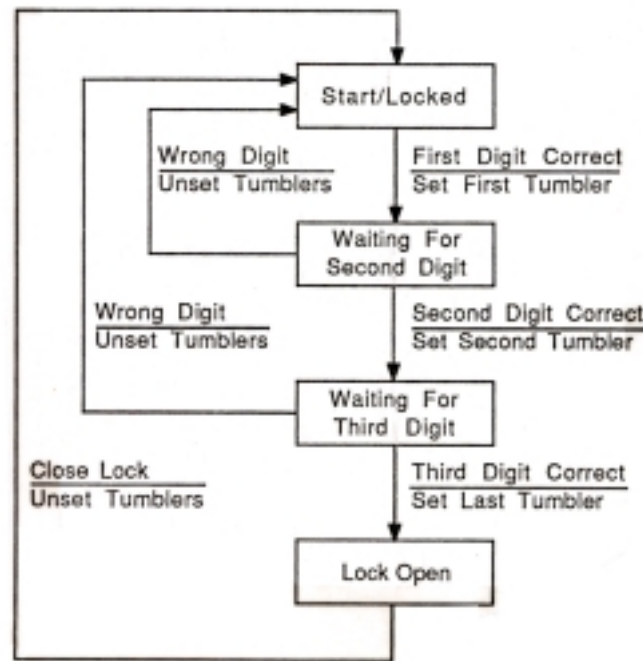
Start/Locked

Wrong Digit
Unset Tumblers

First Digit Correct
Set First Tumbler

Waiting For Second Digit

Wrong Digit
Unset Tumblers

Second Digit Correct
Set Second Tumbler

Waiting For Third Digit

Close Lock
Unset Tumblers

Third Digit Correct
Set Last Tumbler

Lock Open